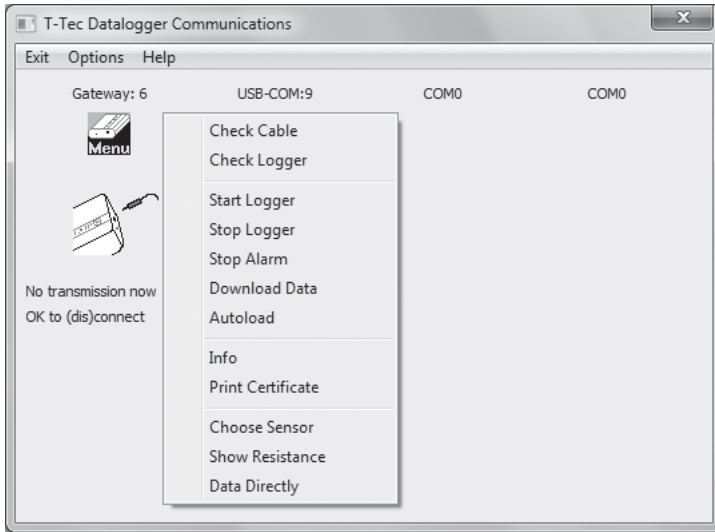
T-Tec Datalogger Communications

Exit Options Help

Gateway: 6 USB-COM:9 COM0 COM0

Menu

No transmission now
OK to (dis)connect

Check Cable
Check Logger

Start Logger
Stop Logger
Stop Alarm
Download Data
Autoload

Info
Print Certificate

Choose Sensor
Show Resistance
Data Directly